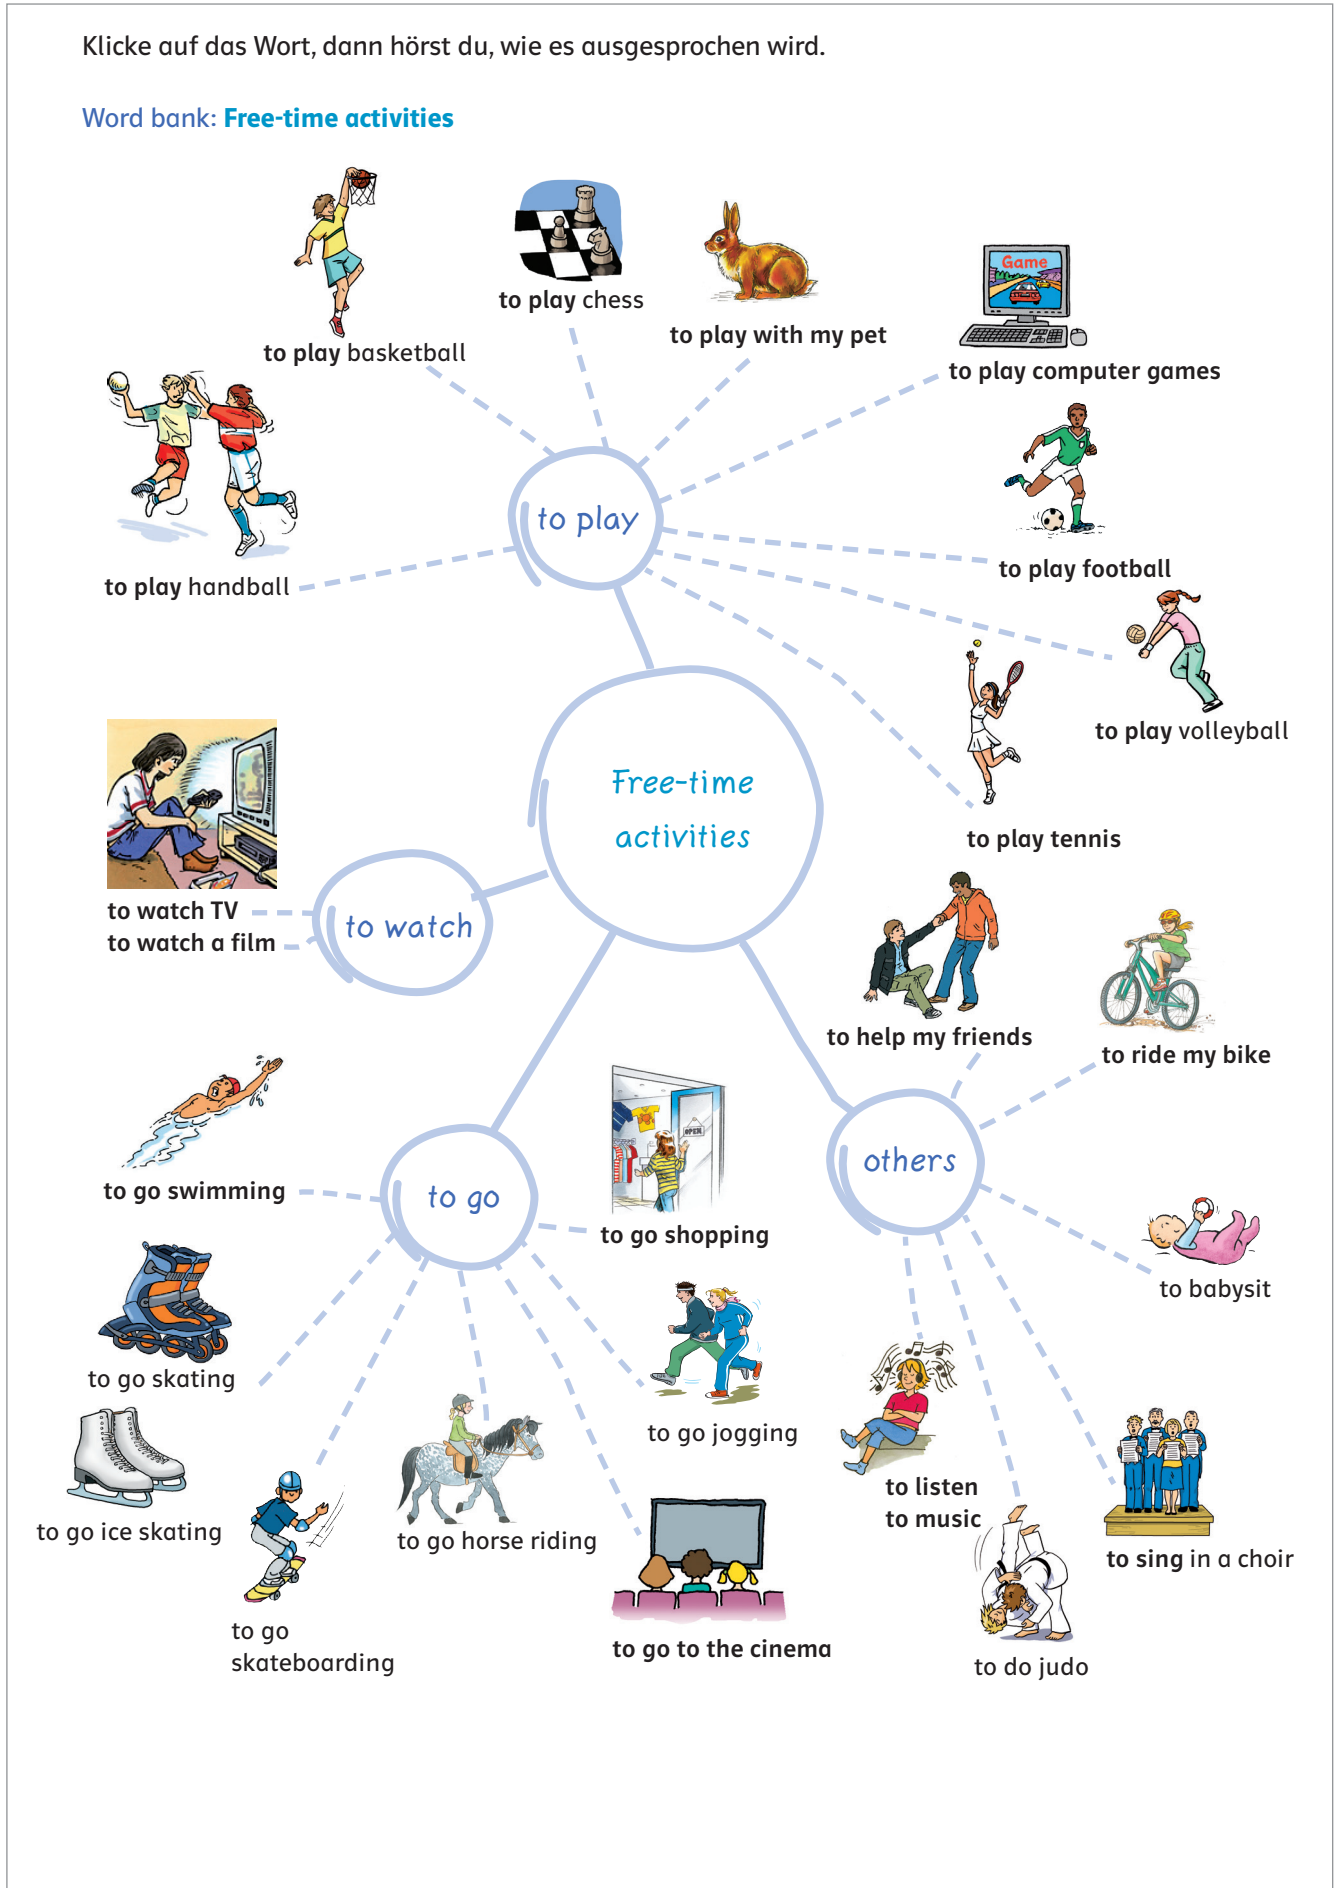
Klicke auf das Wort, dann hörst du, wie es ausgesprochen wird.

Word bank: Free-time activities

to play chess

to play basketball

to play with my pet

Game

to play computer games

to play

to play handball

to play football

to play volleyball

Free-time activities

to play tennis

to watch TV
to watch a film

to watch

to help my friends

to ride my bike

OPEN

to go swimming

to go

to go shopping

others

to babysit

to go skating

to go jogging

to go ice skating

to go horse riding

to listen to music

to sing in a choir

to go skateboarding

to go to the cinema

to do judo